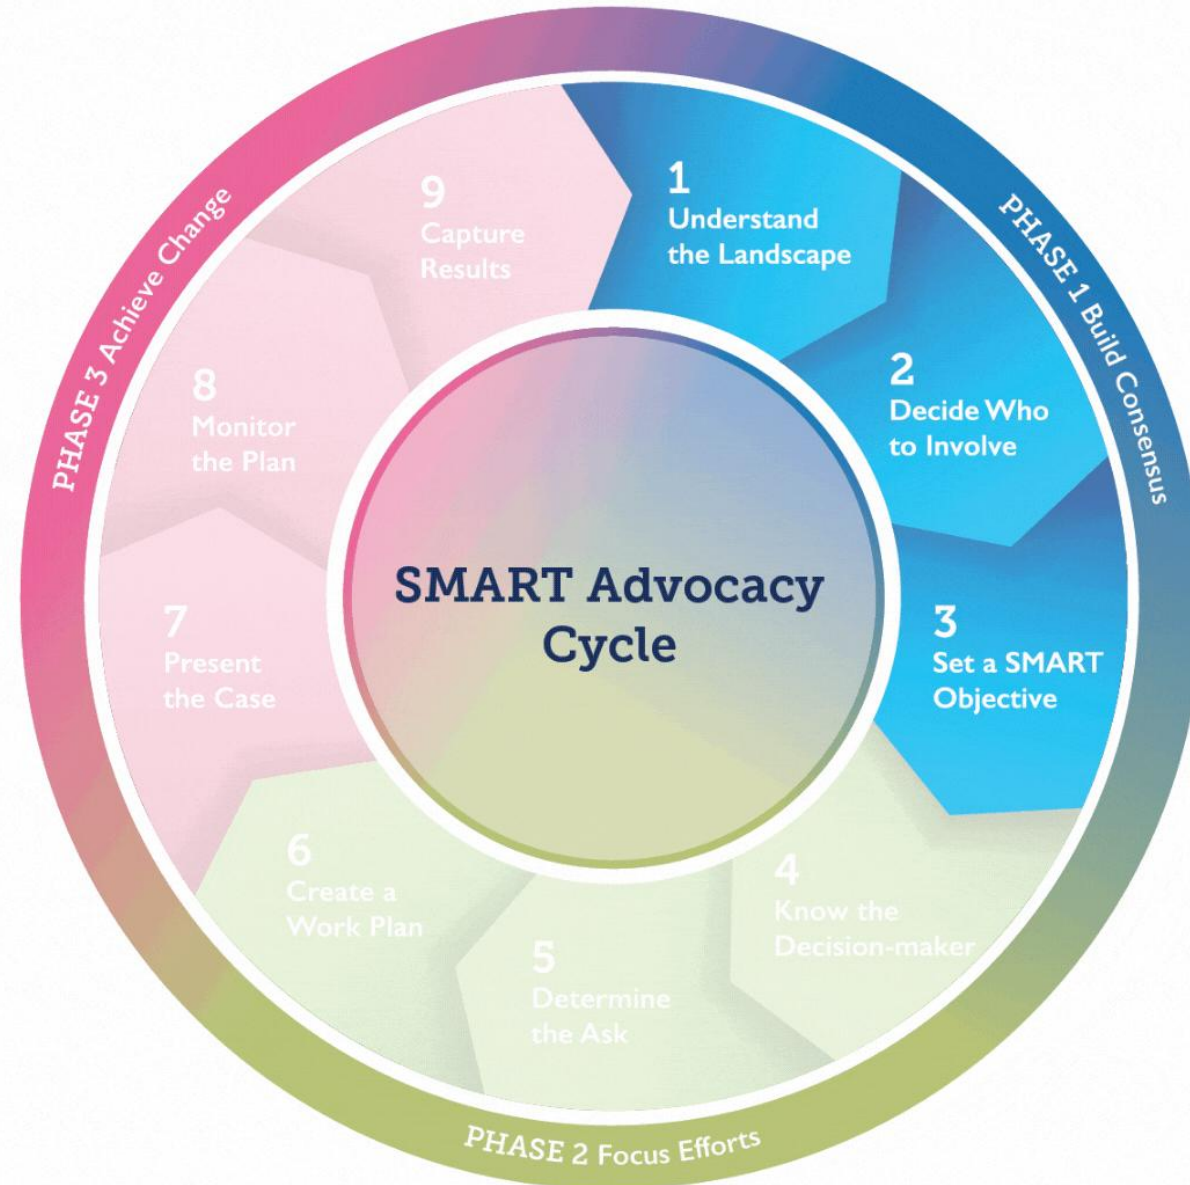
SMART Advocacy Cycle

PHASE 1 Build Consensus

1
Understand the Landscape

2
Decide Who to Involve

3
Set a SMART Objective

PHASE 2 Focus Efforts

4
Know the Decision-maker

5
Determine the Ask

6
Create a Work Plan

PHASE 3 Achieve Change

7
Present the Case

8
Monitor the Plan

9
Capture Results